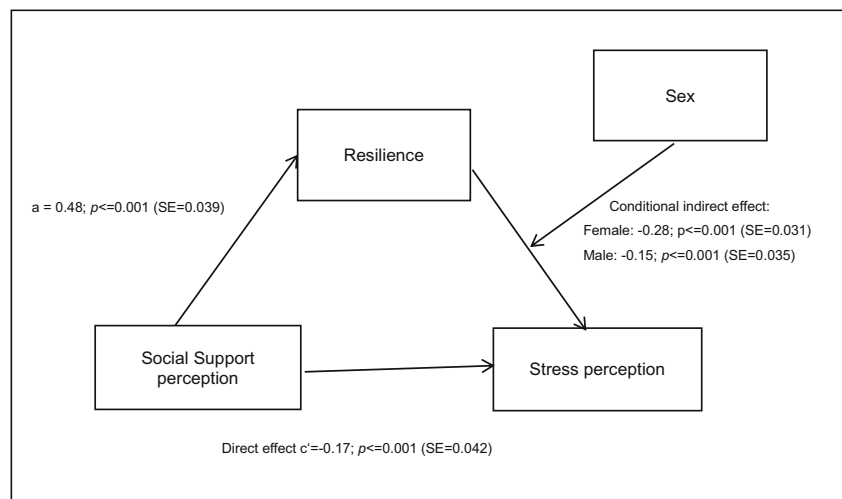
Sex

Resilience

a = 0.48; p<=0.001 (SE=0.039)

Conditional indirect effect:
Female: -0.28; p<=0.001 (SE=0.031)
Male: -0.15; p<=0.001 (SE=0.035)

Social Support perception

Stress perception

Direct effect c'=-0.17; p<=0.001 (SE=0.042)